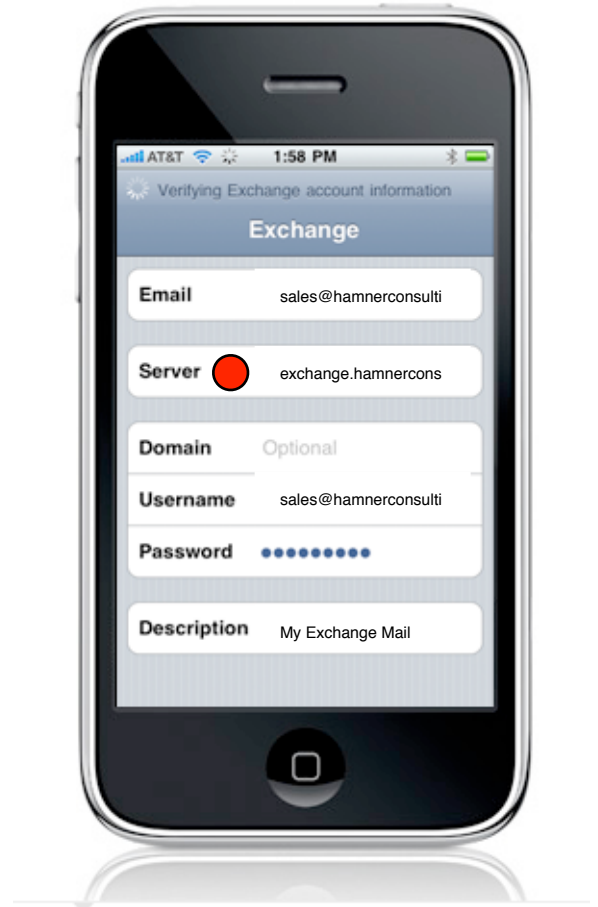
AT&T 1:58 PM

Verifying Exchange account information

Exchange

Email sales@hamnerconsulti

Server exchange.hamnercons

Domain Optional

Username sales@hamnerconsulti

Password ●●●●●●●●●

Description My Exchange Mail